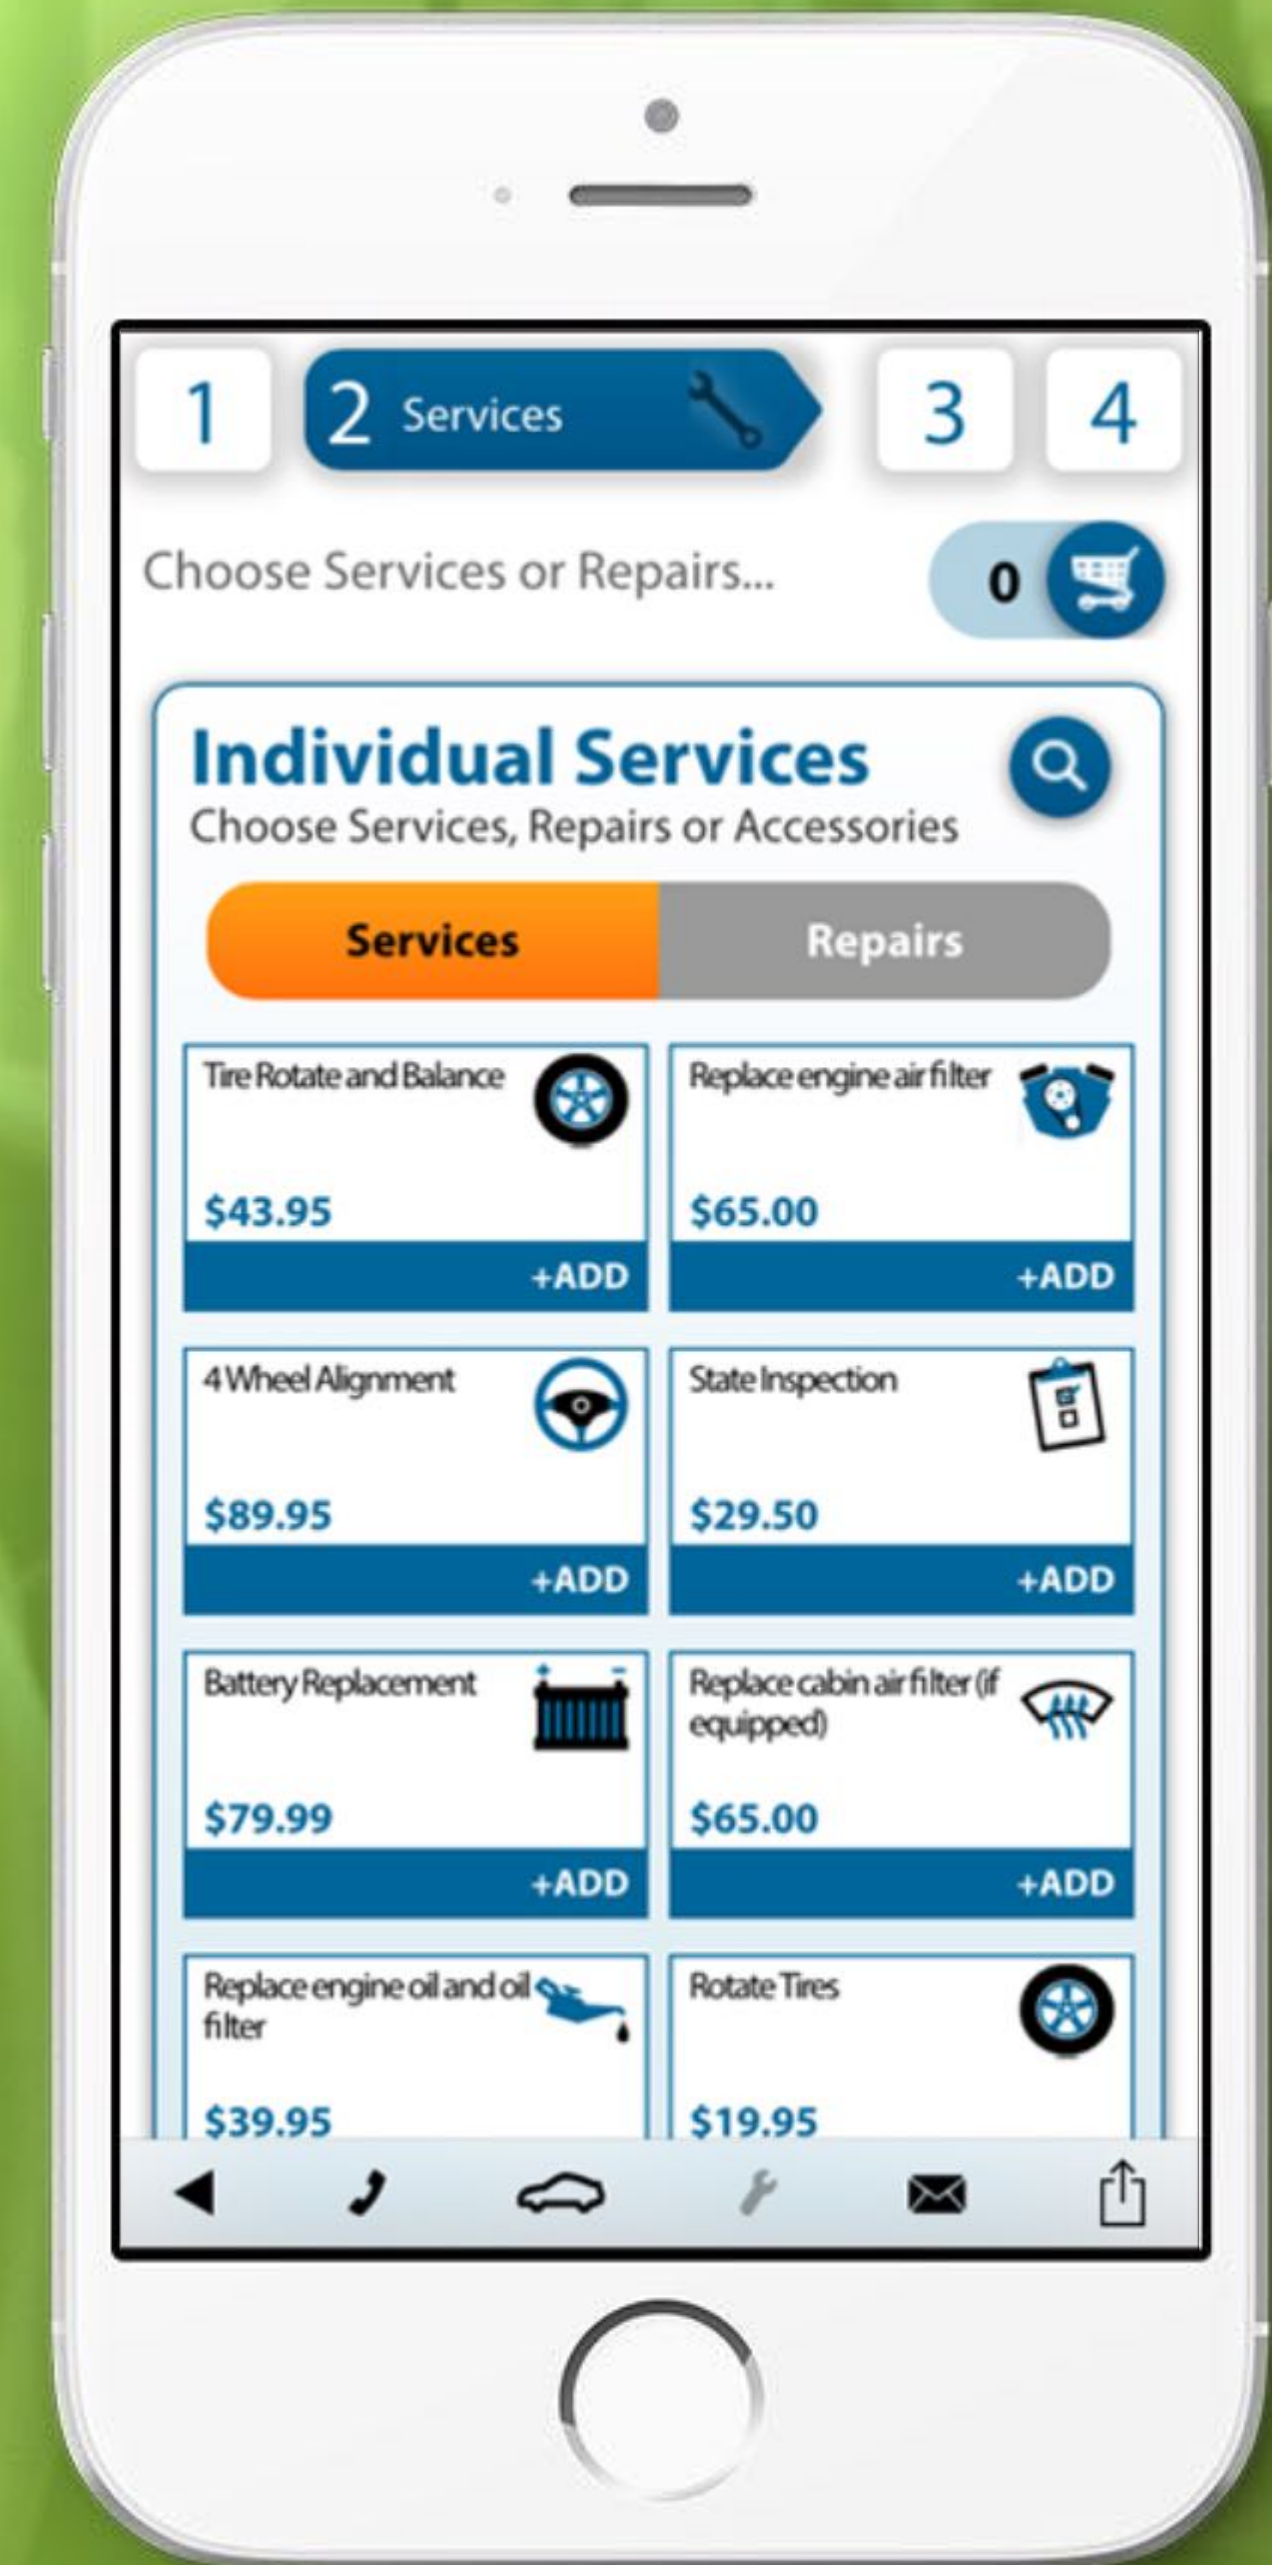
1 2 Services 3 4

Choose Services or Repairs...

0

Individual Services
Choose Services, Repairs or Accessories

Services Repairs

Tire Rotate and Balance
$43.95
+ADD

Replace engine air filter
$65.00
+ADD

4 Wheel Alignment
$89.95
+ADD

State Inspection
$29.50
+ADD

Battery Replacement
$79.99
+ADD

Replace cabin air filter (if equipped)
$65.00
+ADD

Replace engine oil and oil filter
$39.95

Rotate Tires
$19.95